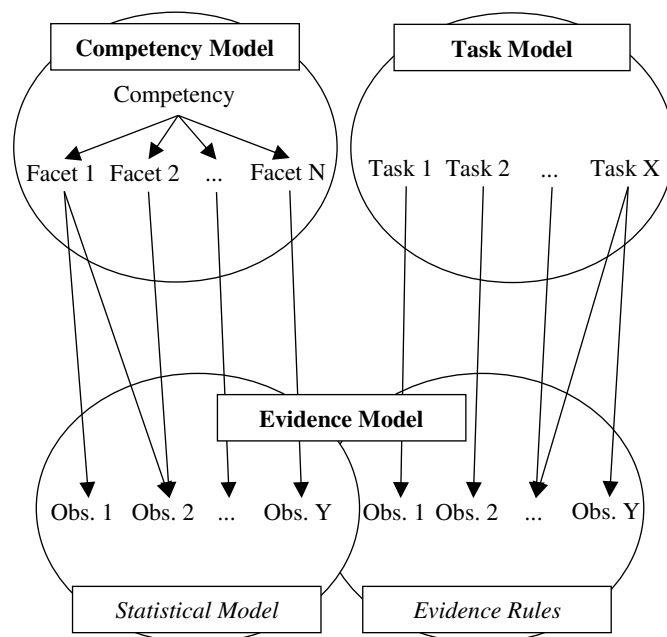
Competency Model

Competency

Facet 1 Facet 2 ... Facet N

Task Model

Task 1 Task 2 ... Task X

Evidence Model

Obs. 1 Obs. 2 ... Obs. Y

Obs. 1 Obs. 2 ... Obs. Y

*Statistical Model*

*Evidence Rules*